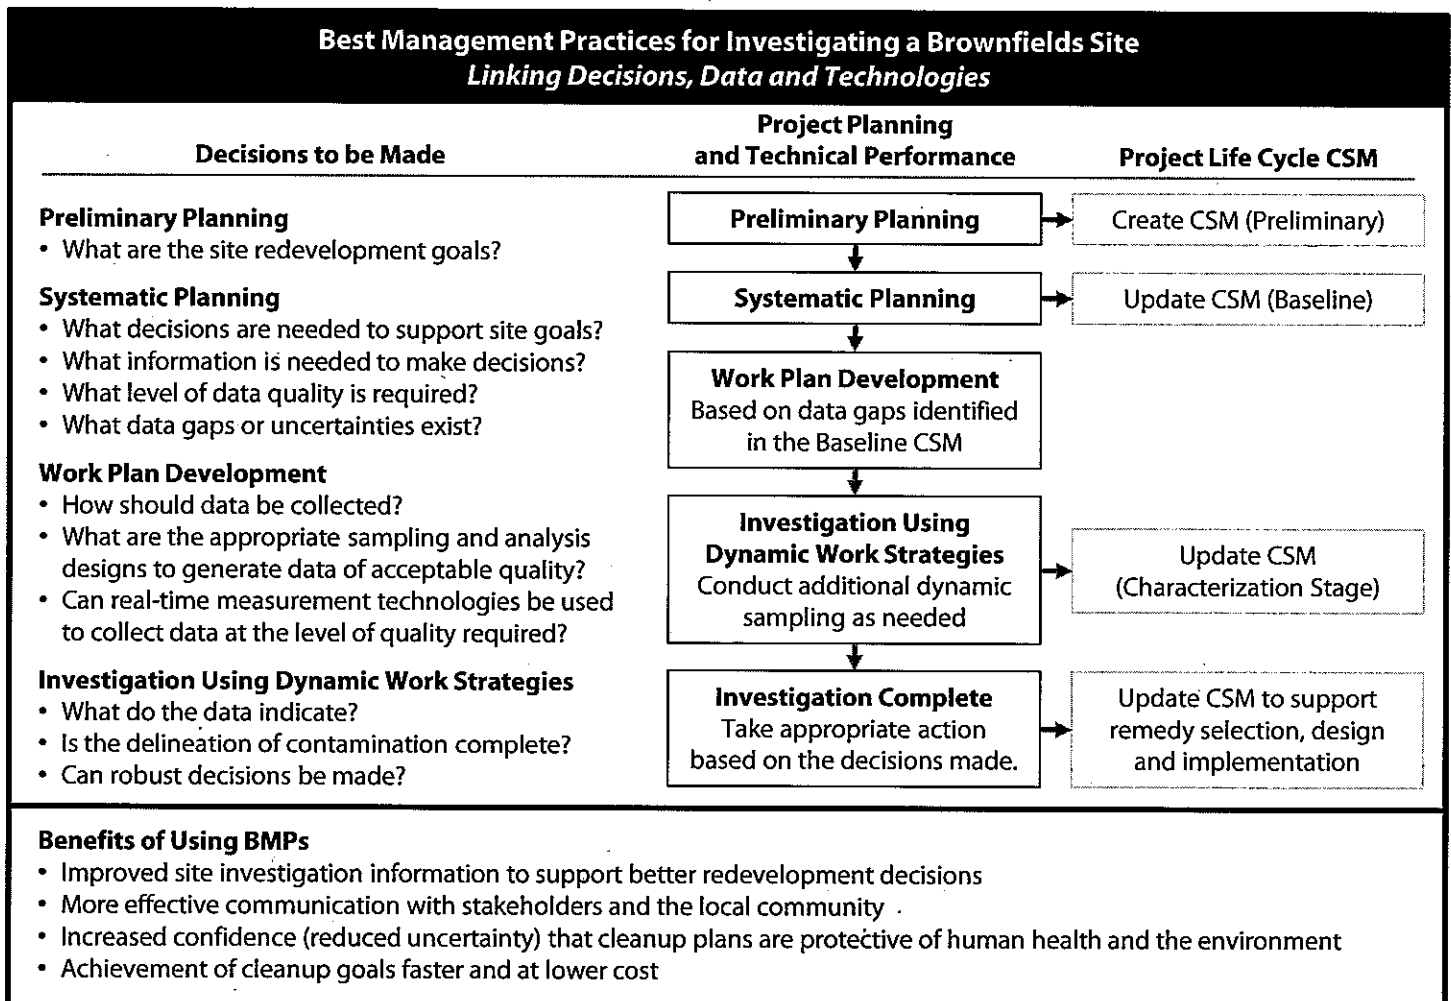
Best Management Practices for Investigating a Brownfields Site
Linking Decisions, Data and Technologies

Decisions to be Made

Preliminary Planning
• What are the site redevelopment goals?

Systematic Planning
• What decisions are needed to support site goals?
• What information is needed to make decisions?
• What level of data quality is required?
• What data gaps or uncertainties exist?

Work Plan Development
• How should data be collected?
• What are the appropriate sampling and analysis designs to generate data of acceptable quality?
• Can real-time measurement technologies be used to collect data at the level of quality required?

Investigation Using Dynamic Work Strategies
• What do the data indicate?
• Is the delineation of contamination complete?
• Can robust decisions be made?

Project Planning and Technical Performance

Preliminary Planning

Systematic Planning

Work Plan Development
Based on data gaps identified in the Baseline CSM

Investigation Using Dynamic Work Strategies
Conduct additional dynamic sampling as needed

Investigation Complete
Take appropriate action based on the decisions made.

Project Life Cycle CSM

Create CSM (Preliminary)

Update CSM (Baseline)

Update CSM (Characterization Stage)

Update CSM to support remedy selection, design and implementation

Benefits of Using BMPs
• Improved site investigation information to support better redevelopment decisions
• More effective communication with stakeholders and the local community
• Increased confidence (reduced uncertainty) that cleanup plans are protective of human health and the environment
• Achievement of cleanup goals faster and at lower cost